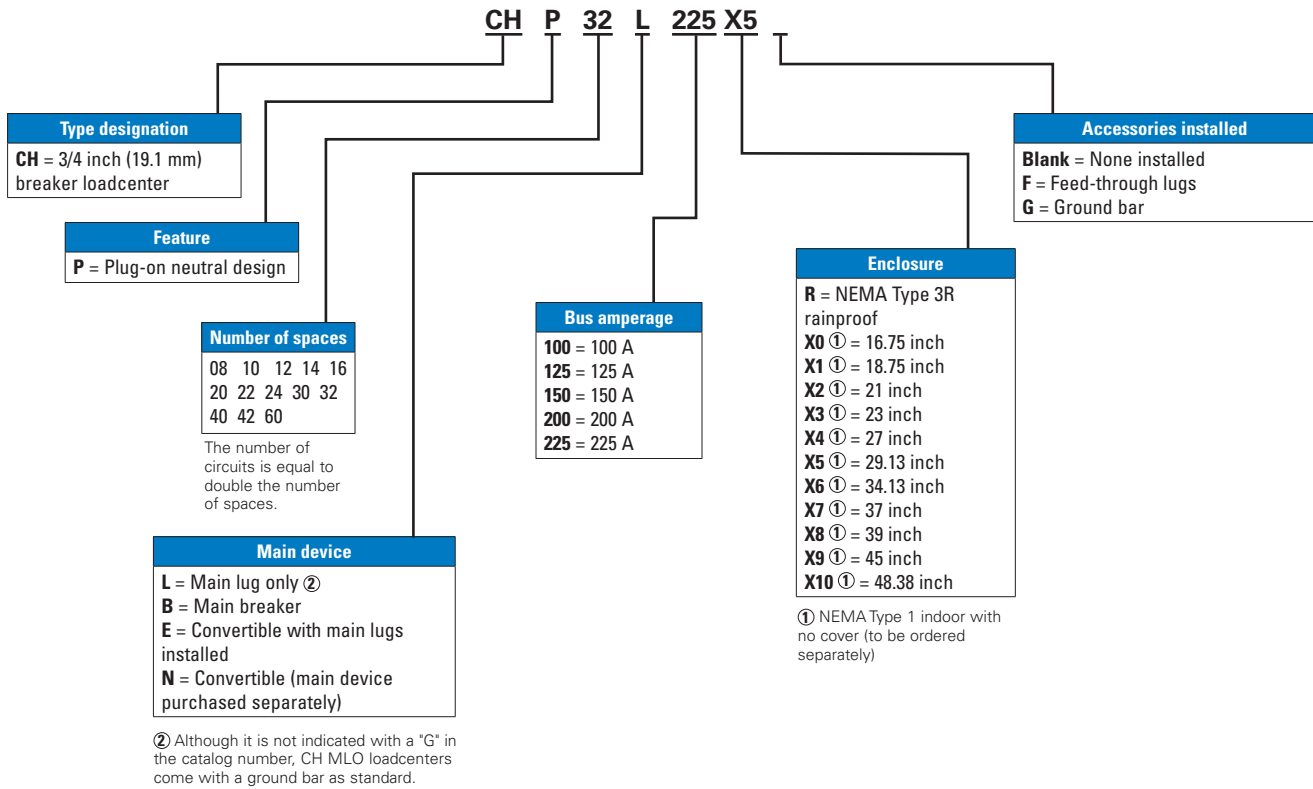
CH P 32 L 225 X5

Type designation
CH = 3/4 inch (19.1 mm) breaker loadcenter

Feature
P = Plug-on neutral design

Number of spaces
08 10 12 14 16
20 22 24 30 32
40 42 60

The number of circuits is equal to double the number of spaces.

Main device
L = Main lug only ②
B = Main breaker
E = Convertible with main lugs installed
N = Convertible (main device purchased separately)

② Although it is not indicated with a "G" in the catalog number, CH MLO loadcenters come with a ground bar as standard.

Bus amperage
100 = 100 A
125 = 125 A
150 = 150 A
200 = 200 A
225 = 225 A

Enclosure
R = NEMA Type 3R rainproof
X0 ① = 16.75 inch
X1 ① = 18.75 inch
X2 ① = 21 inch
X3 ① = 23 inch
X4 ① = 27 inch
X5 ① = 29.13 inch
X6 ① = 34.13 inch
X7 ① = 37 inch
X8 ① = 39 inch
X9 ① = 45 inch
X10 ① = 48.38 inch

① NEMA Type 1 indoor with no cover (to be ordered separately)

Accessories installed
Blank = None installed
F = Feed-through lugs
G = Ground bar